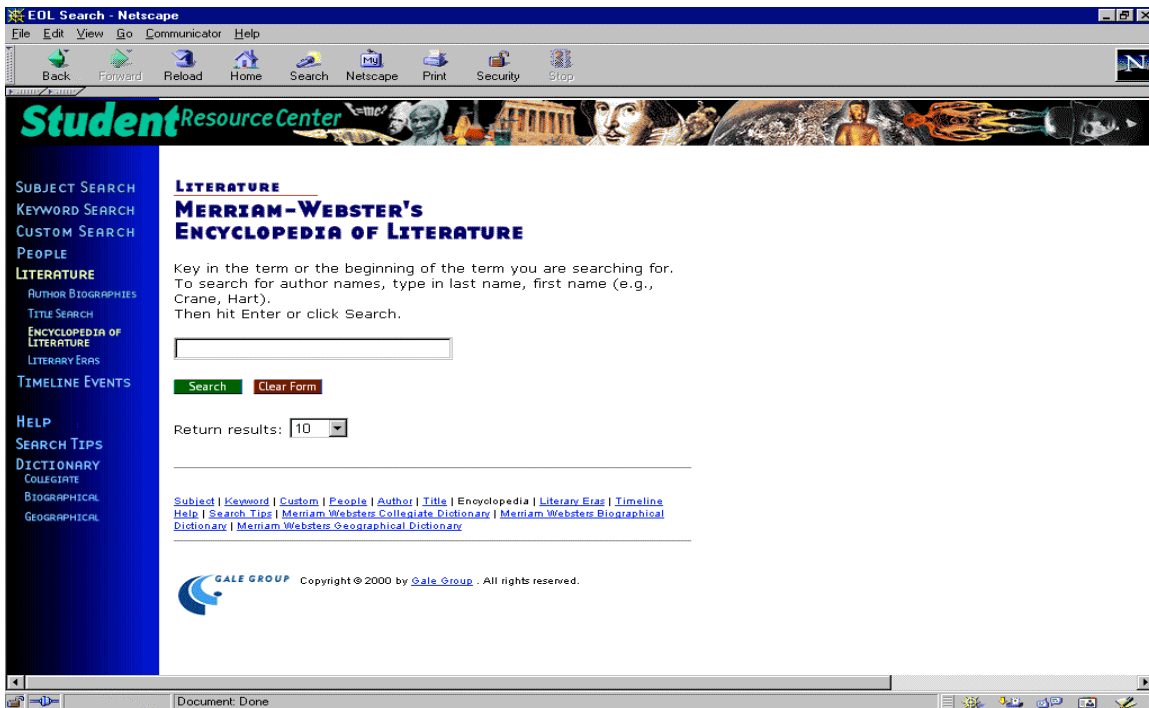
EOL Search - Netscape

File Edit View Go Communicator Help

Back Forward Reload Home Search Netscape Print Security Stop

Student Resource Center

Subject Search
Keyword Search
Custom Search
People
Literature
Author Biographies
Title Search
Encyclopedia of Literature
Literary Eras
Timeline Events

Help
Search Tips
Dictionary
Collegiate
Biographical
Geographical

Literature

Merriam-Webster's Encyclopedia of Literature

Key in the term or the beginning of the term you are searching for. To search for author names, type in last name, first name (e.g., Crane, Hart). Then hit Enter or click Search.

Search Clear Form

Return results: 10

Subject | Keyword | Custom | People | Author | Title | Encyclopedia | Literary Eras | Timeline Help | Search Tips | Merriam Websters Collegiate Dictionary | Merriam Websters Biographical Dictionary | Merriam Websters Geographical Dictionary

GALE GROUP Copyright © 2000 by Gale Group . All rights reserved.

Document: Done